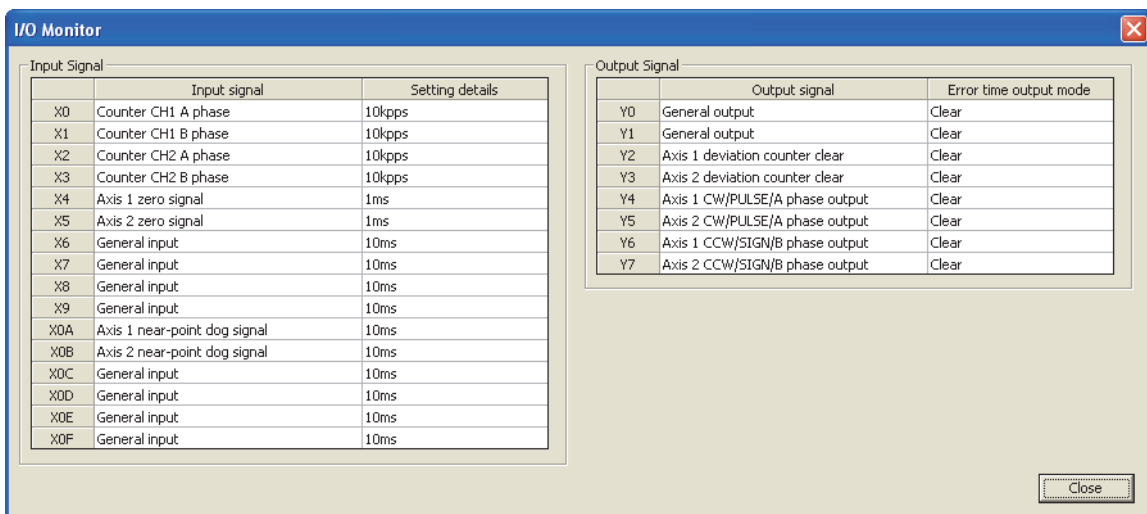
I/O Monitor

Input Signal

| | Input signal | Setting details |
|---|---|---|
| X0 | Counter CH1 A phase | 10kpps |
| X1 | Counter CH1 B phase | 10kpps |
| X2 | Counter CH2 A phase | 10kpps |
| X3 | Counter CH2 B phase | 10kpps |
| X4 | Axis 1 zero signal | 1ms |
| X5 | Axis 2 zero signal | 1ms |
| X6 | General input | 10ms |
| X7 | General input | 10ms |
| X8 | General input | 10ms |
| X9 | General input | 10ms |
| X0A | Axis 1 near-point dog signal | 10ms |
| X0B | Axis 2 near-point dog signal | 10ms |
| X0C | General input | 10ms |
| X0D | General input | 10ms |
| X0E | General input | 10ms |
| X0F | General input | 10ms |

Output Signal

| | Output signal | Error time output mode |
|---|---|---|
| Y0 | General output | Clear |
| Y1 | General output | Clear |
| Y2 | Axis 1 deviation counter clear | Clear |
| Y3 | Axis 2 deviation counter clear | Clear |
| Y4 | Axis 1 CW/PULSE/A phase output | Clear |
| Y5 | Axis 2 CW/PULSE/A phase output | Clear |
| Y6 | Axis 1 CCW/SIGN/B phase output | Clear |
| Y7 | Axis 2 CCW/SIGN/B phase output | Clear |

Close